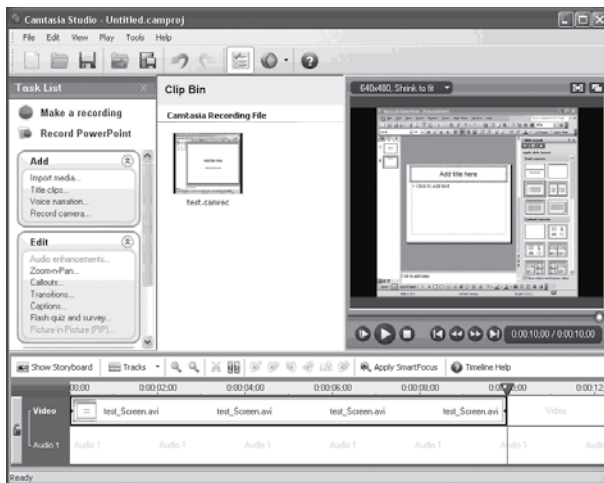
Camtasia Studio - Untitled.camproj

File Edit View Play Tools Help

Task List

Make a recording

Record PowerPoint

Add

Import media...
Title clips...
Voice narration...
Record camera...

Edit

Audio enhancements...
Zoom-n-Pan...
Callouts...
Transitions...
Captions...
Flash quiz and survey...
Picture-in-Picture (PIP)...

Clip Bin

Camtasia Recording File

test.camrec

640x480, Shrink to fit

Add title here

Click to add text

0:00:10:00 / 0:00:10:00

Show Storyboard

Tracks

Apply SmartFocus

Timeline Help

0:00 0:00:02:00 0:00:04:00 0:00:06:00 0:00:08:00 0:00:12

Video

test_Screen.avi test_Screen.avi test_Screen.avi test_Screen.avi

Video

Audio 1

Audio 1 Audio 1 Audio 1 Audio 1 Audio 1 Audio 1 Audio 1

Ready